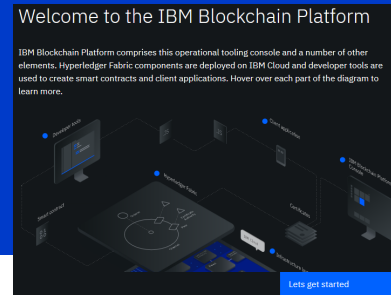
Welcome to the IBM Blockchain Platform

IBM Blockchain Platform comprises this operational tooling console and a number of other elements. Hyperledger Fabric components are deployed on IBM Cloud and developer tools are used to create smart contracts and client applications. Hover over each part of the diagram to learn more.

Developer tools

Client application

IBM Blockchain Platform Console

Hyperledger Fabric

Smart contract

Certificates

Infrastructure

Lets get started